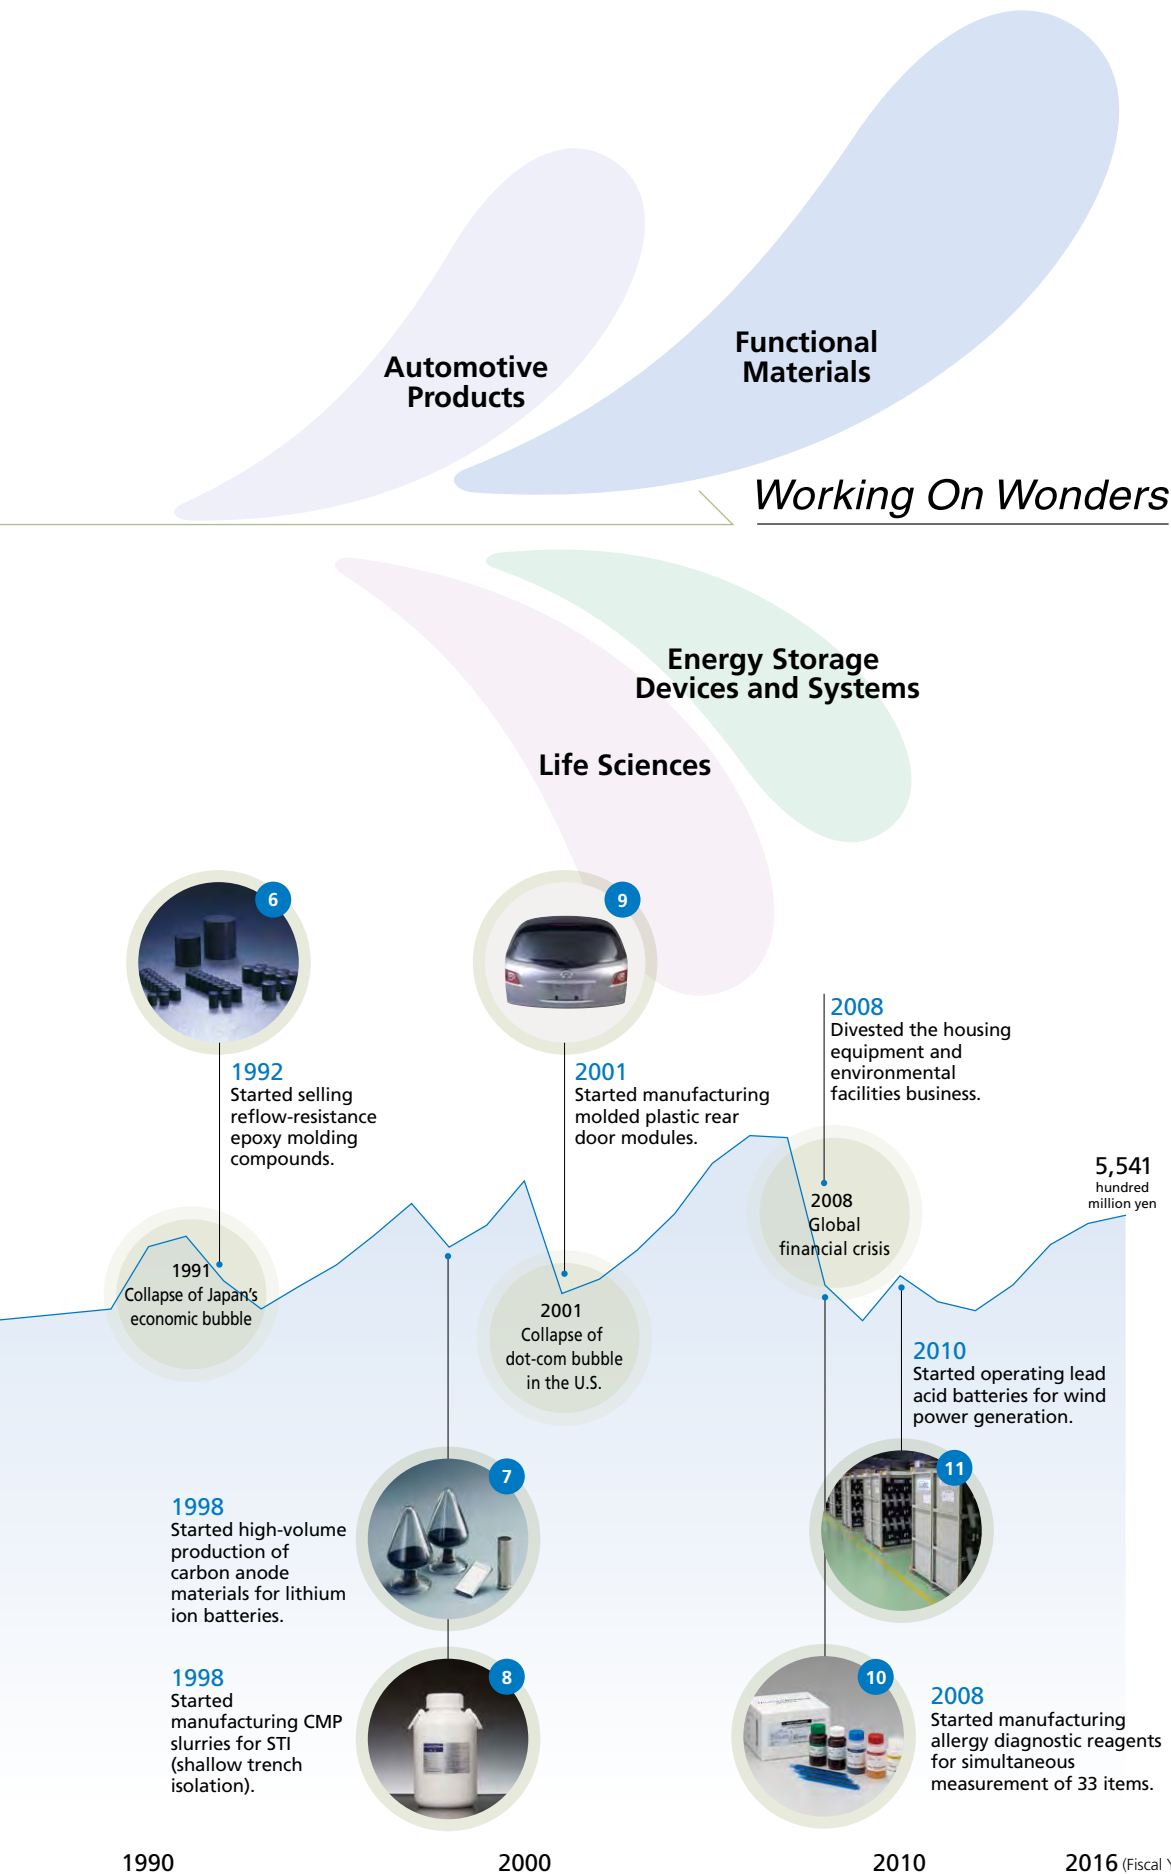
Automotive Products

Functional Materials

Working On Wonders

Energy Storage Devices and Systems

Life Sciences

6

1992
Started selling reflow-resistance epoxy molding compounds.

9

2001
Started manufacturing molded plastic rear door modules.

2008
Divested the housing equipment and environmental facilities business.

5,541
hundred million yen

1991
Collapse of Japan's economic bubble

2001
Collapse of dot-com bubble in the U.S.

2008
Global financial crisis

2010
Started operating lead acid batteries for wind power generation.

7

1998
Started high-volume production of carbon anode materials for lithium ion batteries.

11

8

1998
Started manufacturing CMP slurries for STI (shallow trench isolation).

10

2008
Started manufacturing allergy diagnostic reagents for simultaneous measurement of 33 items.

1990

2000

2010

2016 (Fiscal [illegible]